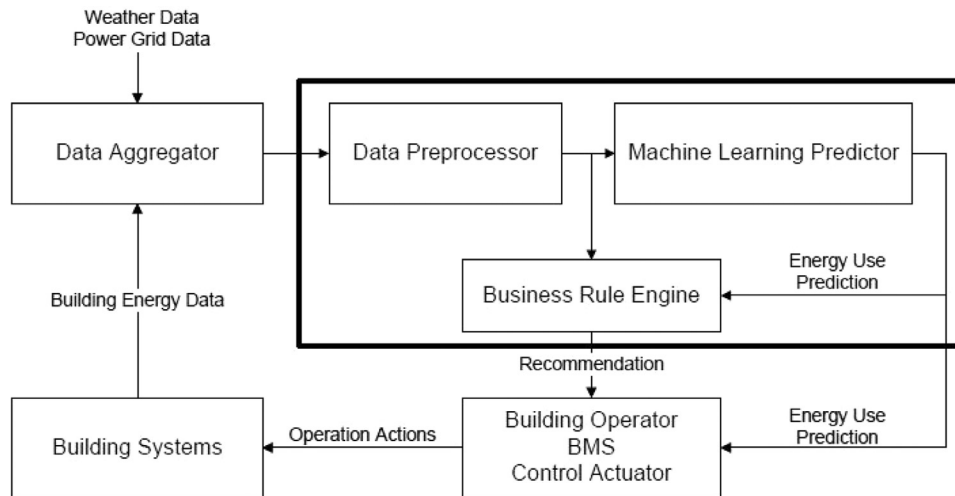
Weather Data
Power Grid Data

Data Aggregator

Data Preprocessor

Machine Learning Predictor

Business Rule Engine

Energy Use Prediction

Building Energy Data

Recommendation

Building Systems

Operation Actions

Building Operator
BMS
Control Actuator

Energy Use Prediction